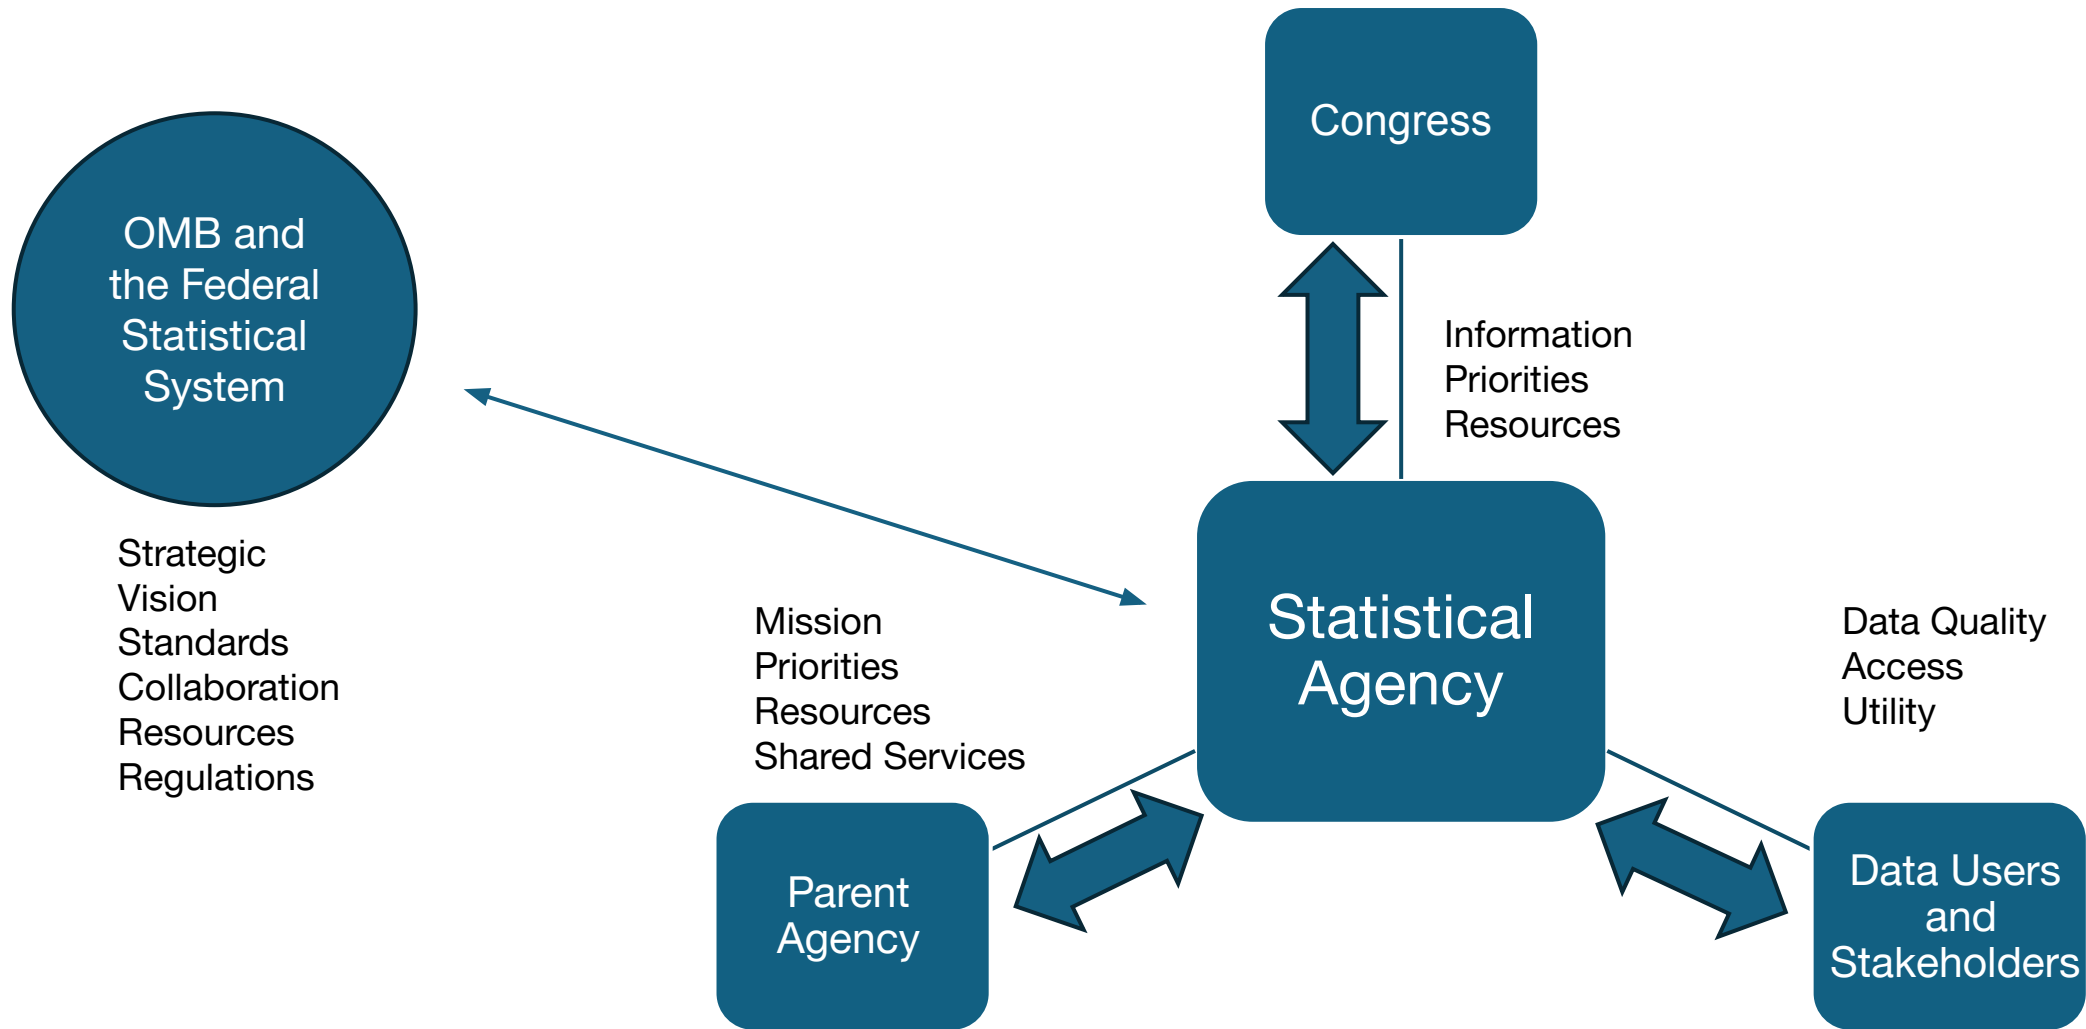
Congress

OMB and the Federal Statistical System

Information
Priorities
Resources

Strategic
Vision
Standards
Collaboration
Resources
Regulations

Mission
Priorities
Resources
Shared Services

Statistical Agency

Data Quality
Access
Utility

Parent Agency

Data Users and Stakeholders